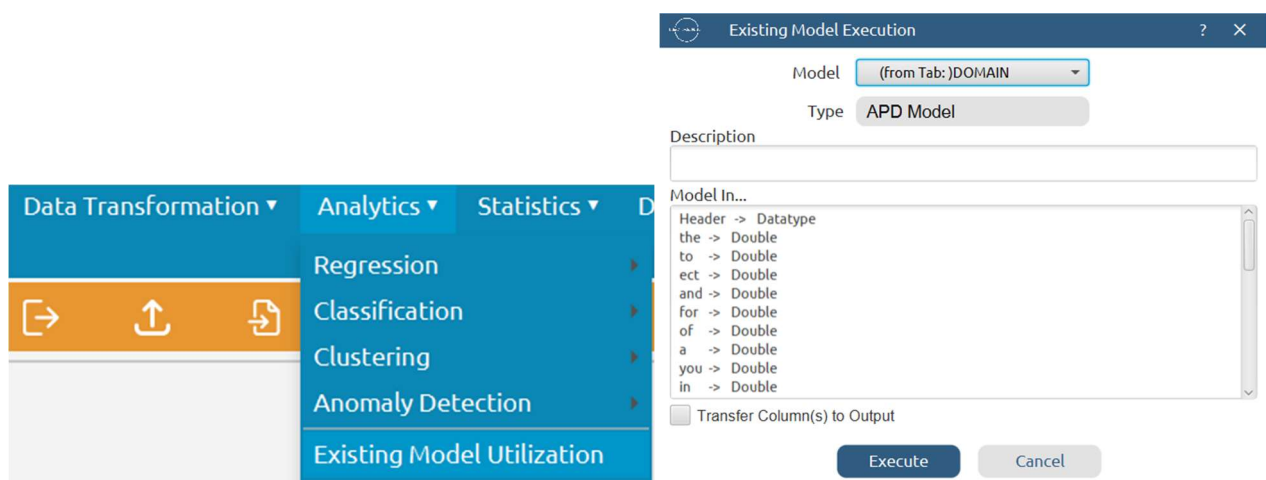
Data Transformation ▾ Analytics ▾ Statistics ▾ D

Regression
Classification
Clustering
Anomaly Detection
Existing Model Utilization

Existing Model Execution ? ✕

Model (from Tab: )DOMAIN

Type APD Model

Description

Model In...

Header -> Datatype
the -> Double
to -> Double
ect -> Double
and -> Double
for -> Double
of -> Double
a -> Double
you -> Double
in -> Double

Transfer Column(s) to Output

Execute Cancel